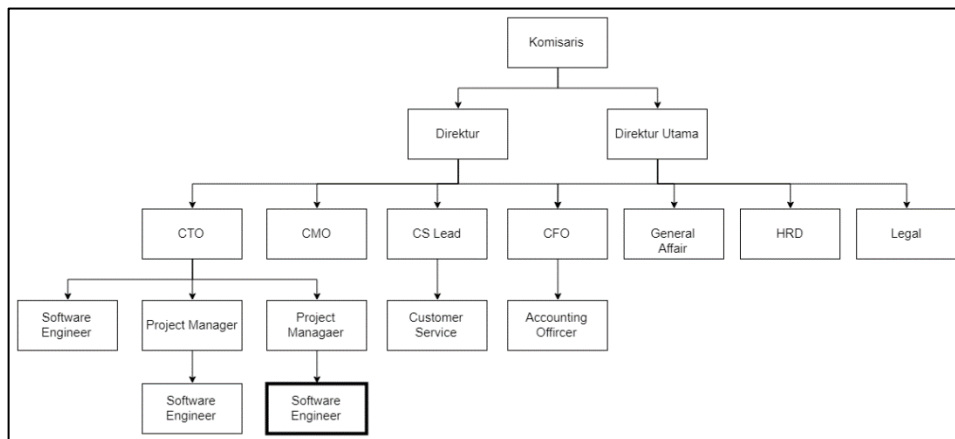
Komisaris

Direktur

Direktur Utama

CTO

CMO

CS Lead

CFO

General Affair

HRD

Legal

Software Engineer

Project Manager

Project Managaer

Customer Service

Accounting Offircer

Software Engineer

Software Engineer